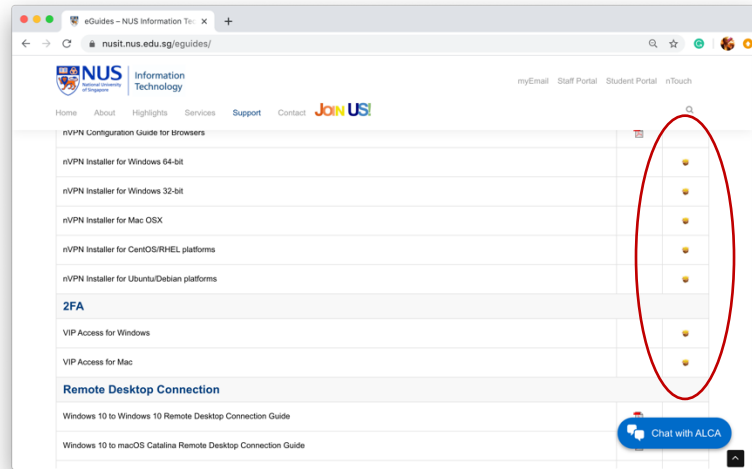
eGuides – NUS Information Tec ×

nusit.nus.edu.sg/eguides/

NUS National University of Singapore | Information Technology

myEmail Staff Portal Student Portal nTouch

Home About Highlights Services Support Contact JOIN US!

| | | |
|---|---|---|
| nVPN Configuration Guide for Browsers | | |
| nVPN Installer for Windows 64-bit | | |
| nVPN Installer for Windows 32-bit | | |
| nVPN Installer for Mac OSX | | |
| nVPN Installer for CentOS/RHEL platforms | | |
| nVPN Installer for Ubuntu/Debian platforms | | |
| **2FA** | | |
| VIP Access for Windows | | |
| VIP Access for Mac | | |
| **Remote Desktop Connection** | | |
| Windows 10 to Windows 10 Remote Desktop Connection Guide | | |
| Windows 10 to macOS Catalina Remote Desktop Connection Guide | | |

Chat with ALCA